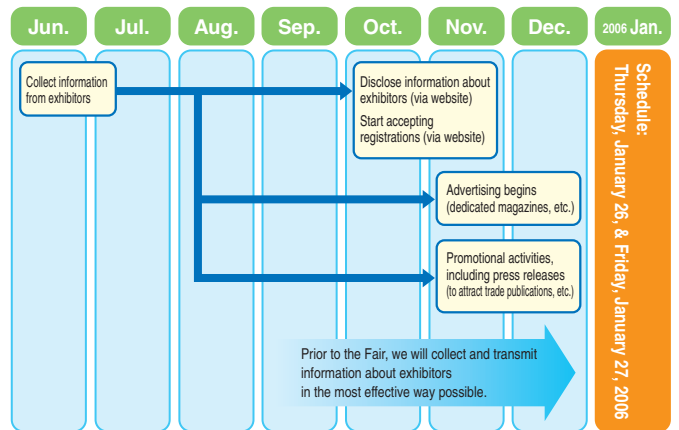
Jun.
Jul.
Aug.
Sep.
Oct.
Nov.
Dec.
2006 Jan.

Collect information from exhibitors

Disclose information about exhibitors (via website)

Start accepting registrations (via website)

Advertising begins (dedicated magazines, etc.)

Promotional activities, including press releases (to attract trade publications, etc.)

Prior to the Fair, we will collect and transmit information about exhibitors in the most effective way possible.

Schedule: Thursday, January 26, & Friday, January 27, 2006